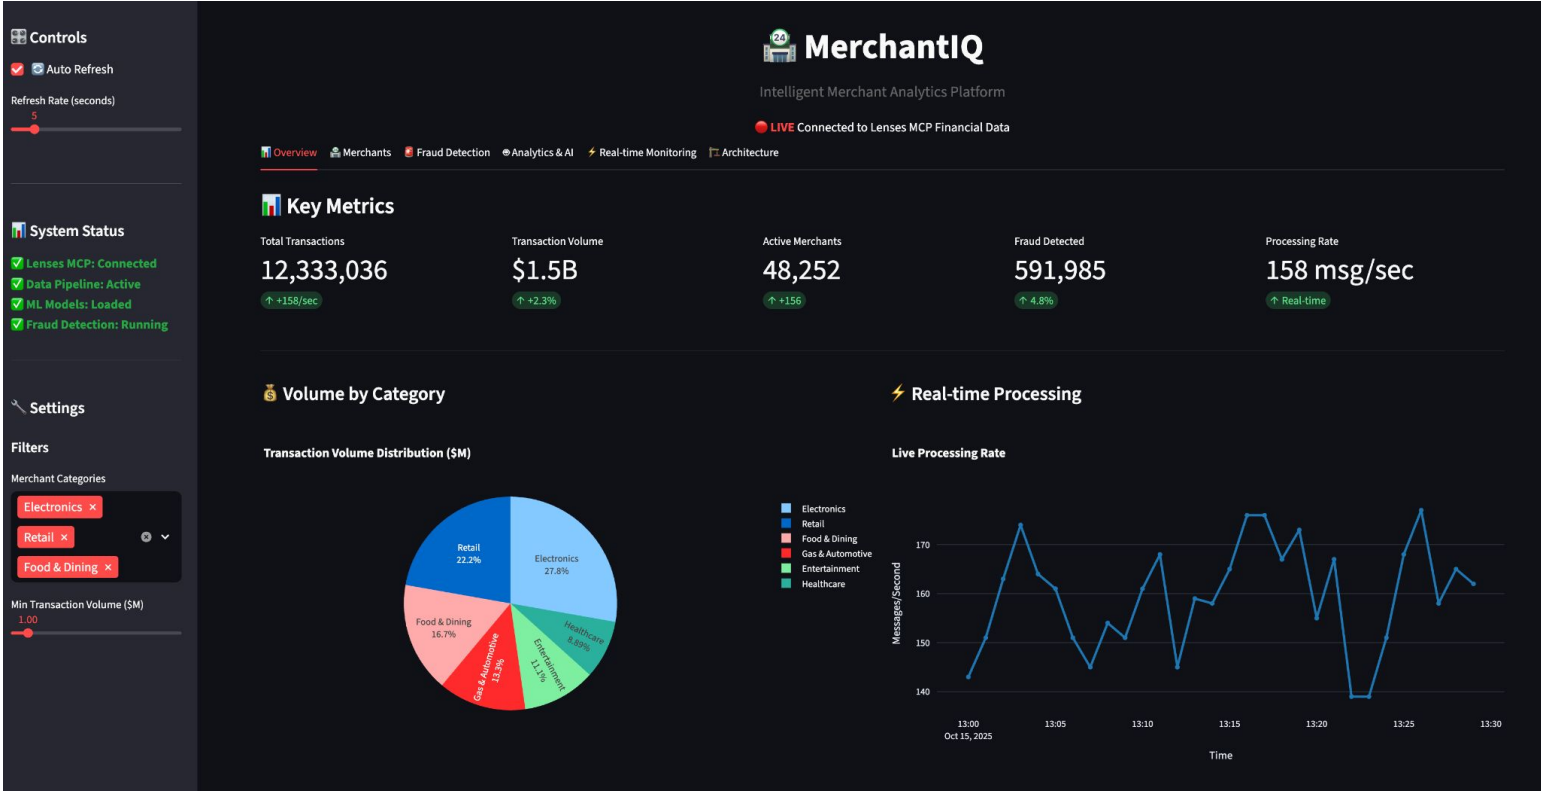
🎛 Controls

✅ 🔄 Auto Refresh

Refresh Rate (seconds)

5

📊 System Status

✅ Lenses MCP: Connected
✅ Data Pipeline: Active
✅ ML Models: Loaded
✅ Fraud Detection: Running

🔧 Settings

Filters

Merchant Categories

Electronics ×
Retail ×
Food & Dining ×

Min Transaction Volume ($M)

1.00

🏪 MerchantIQ

Intelligent Merchant Analytics Platform

🔴 LIVE Connected to Lenses MCP Financial Data

📊 Overview | 🏪 Merchants | 🚨 Fraud Detection | 🧠 Analytics & AI | ⚡ Real-time Monitoring | 🏗 Architecture

📊 Key Metrics

| Total Transactions | Transaction Volume | Active Merchants | Fraud Detected | Processing Rate |
|---|---|---|---|---|
| 12,333,036 | $1.5B | 48,252 | 591,985 | 158 msg/sec |
| ↑ +158/sec | ↑ +2.3% | ↑ +156 | ↑ 4.8% | ↑ Real-time |

💰 Volume by Category

Transaction Volume Distribution ($M)

Retail 22.2%
Electronics 27.8%
Healthcare 8.89%
Entertainment 11.1%
Gas & Automotive 13.3%
Food & Dining 16.7%

Electronics
Retail
Food & Dining
Gas & Automotive
Entertainment
Healthcare

⚡ Real-time Processing

Live Processing Rate

Messages/Second

170
160
150
140

13:00
Oct 15, 2025
13:05
13:10
13:15
13:20
13:25
13:30

Time